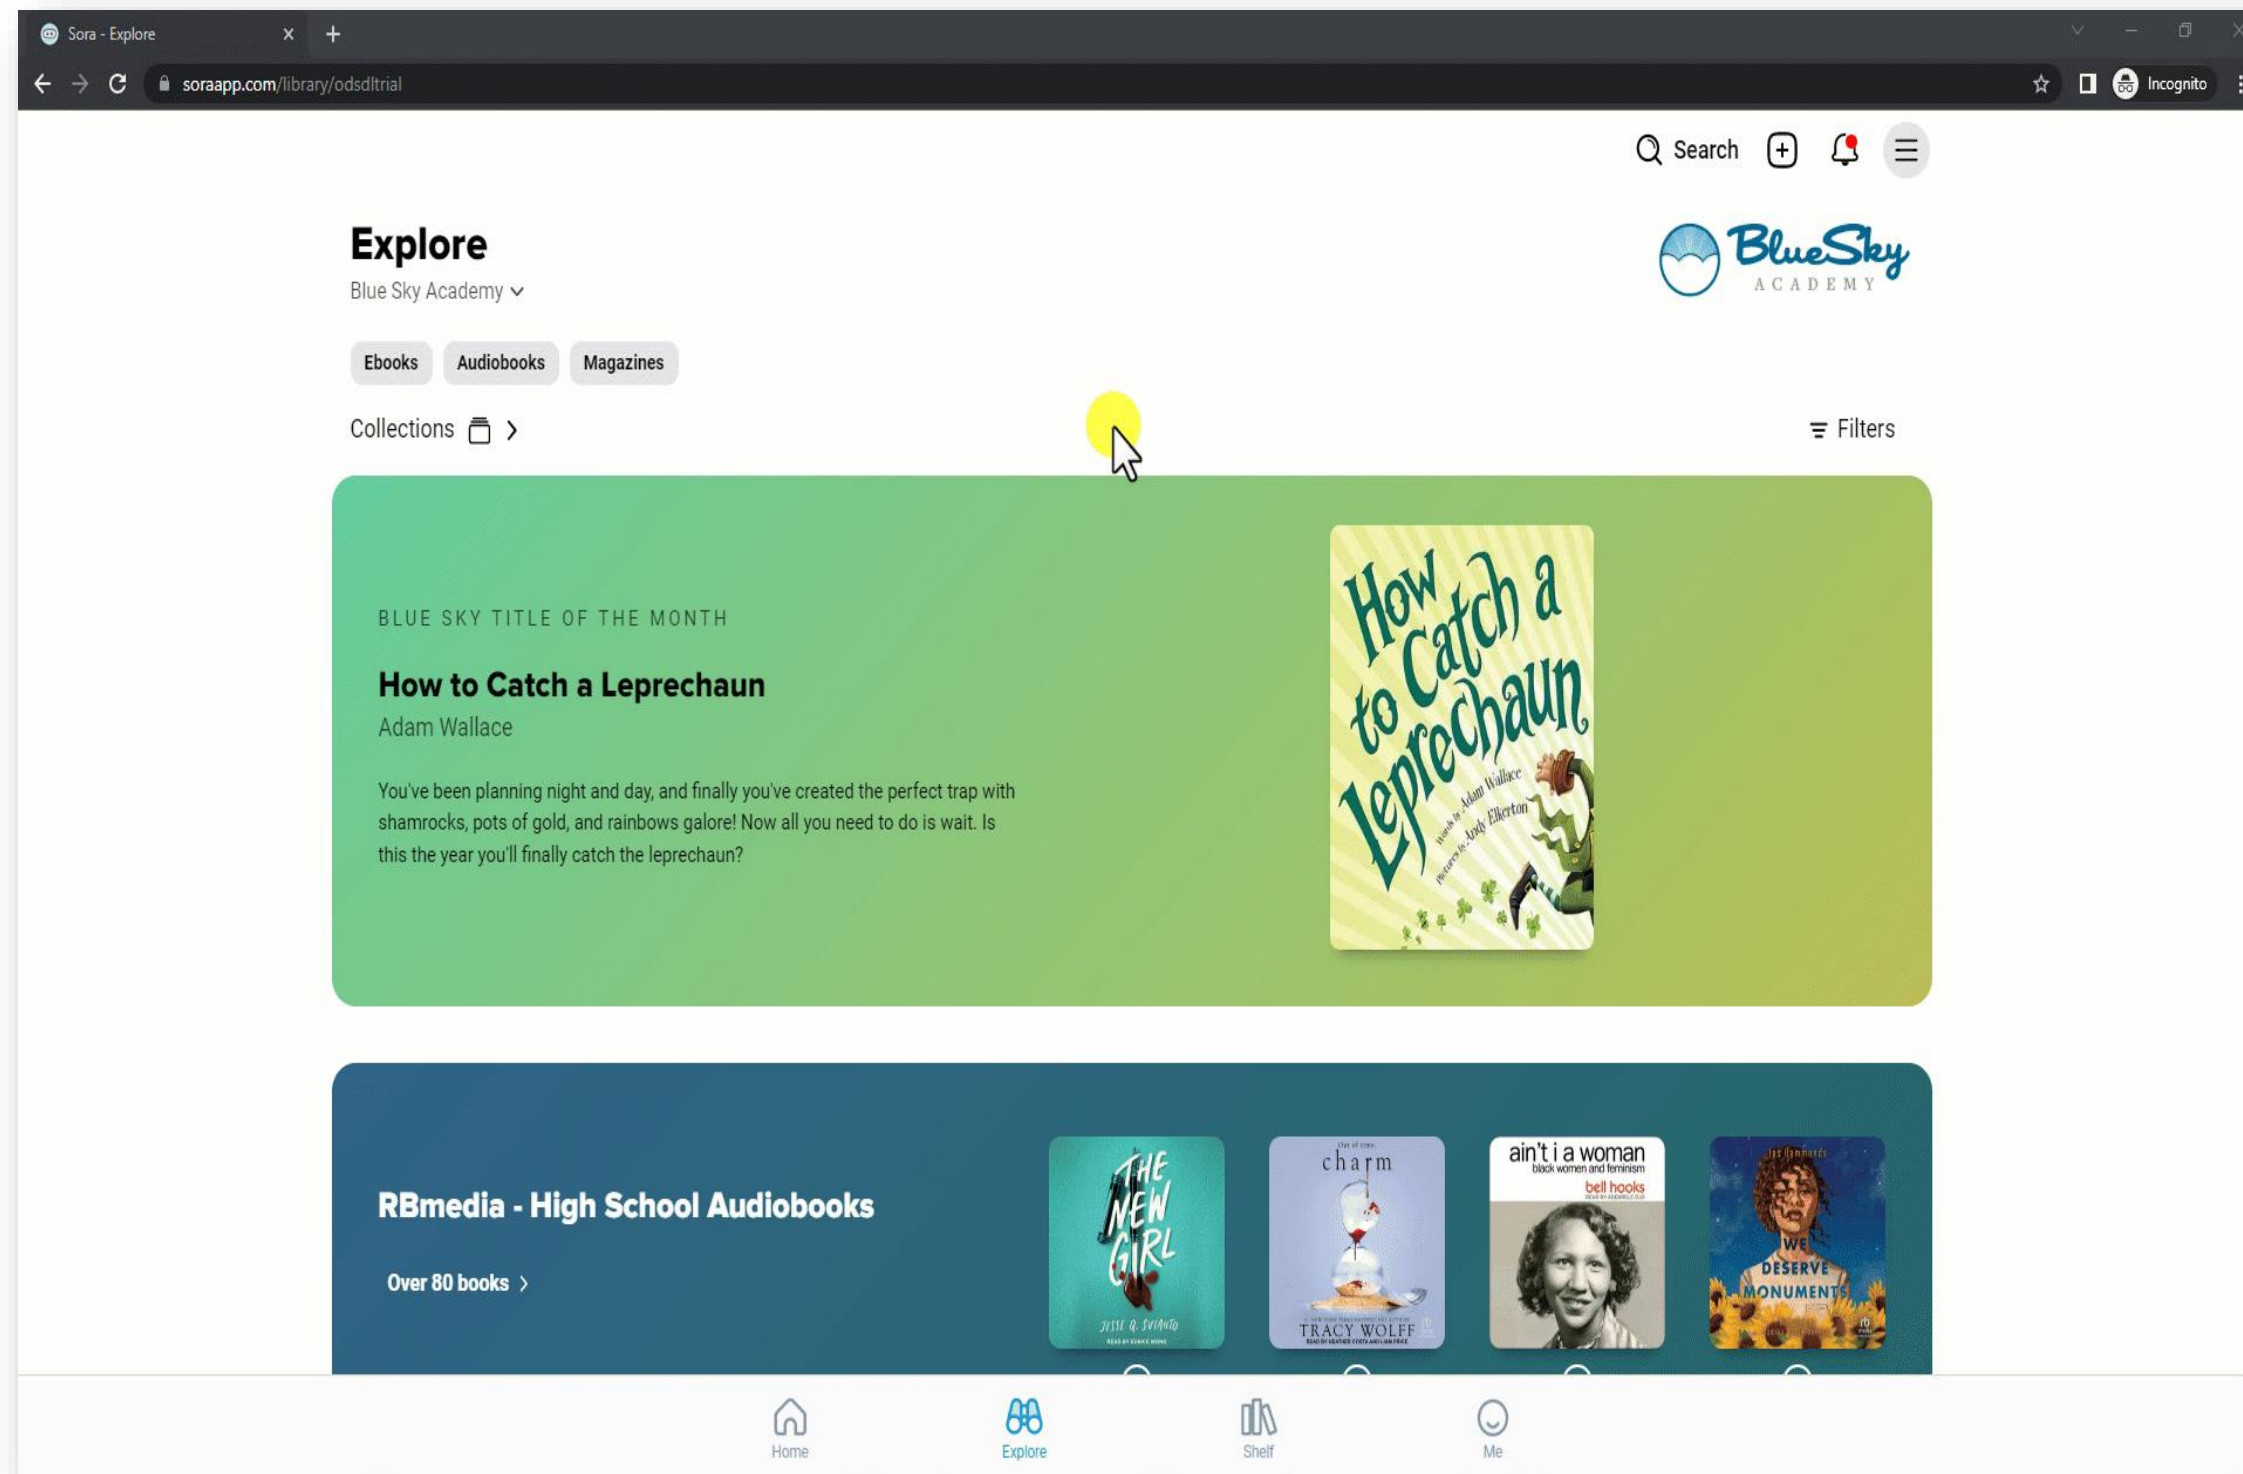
Sora - Explore

soraapp.com/library/odsdltrial

Incognito

Search

Explore
Blue Sky Academy

BlueSky ACADEMY

Ebooks Audiobooks Magazines

Collections

Filters

BLUE SKY TITLE OF THE MONTH

How to Catch a Leprechaun
Adam Wallace

You've been planning night and day, and finally you've created the perfect trap with shamrocks, pots of gold, and rainbows galore! Now all you need to do is wait. Is this the year you'll finally catch the leprechaun?

How to Catch a Leprechaun
Words by Adam Wallace
Pictures by Andy Elkerton

RBmedia - High School Audiobooks

Over 80 books

THE NEW GIRL
JESSE Q. SUTANTO

charm
TRACY WOLFF

ain't i a woman
black women and feminism
bell hooks

WE DESERVE MONUMENTS

Home Explore Shelf Me